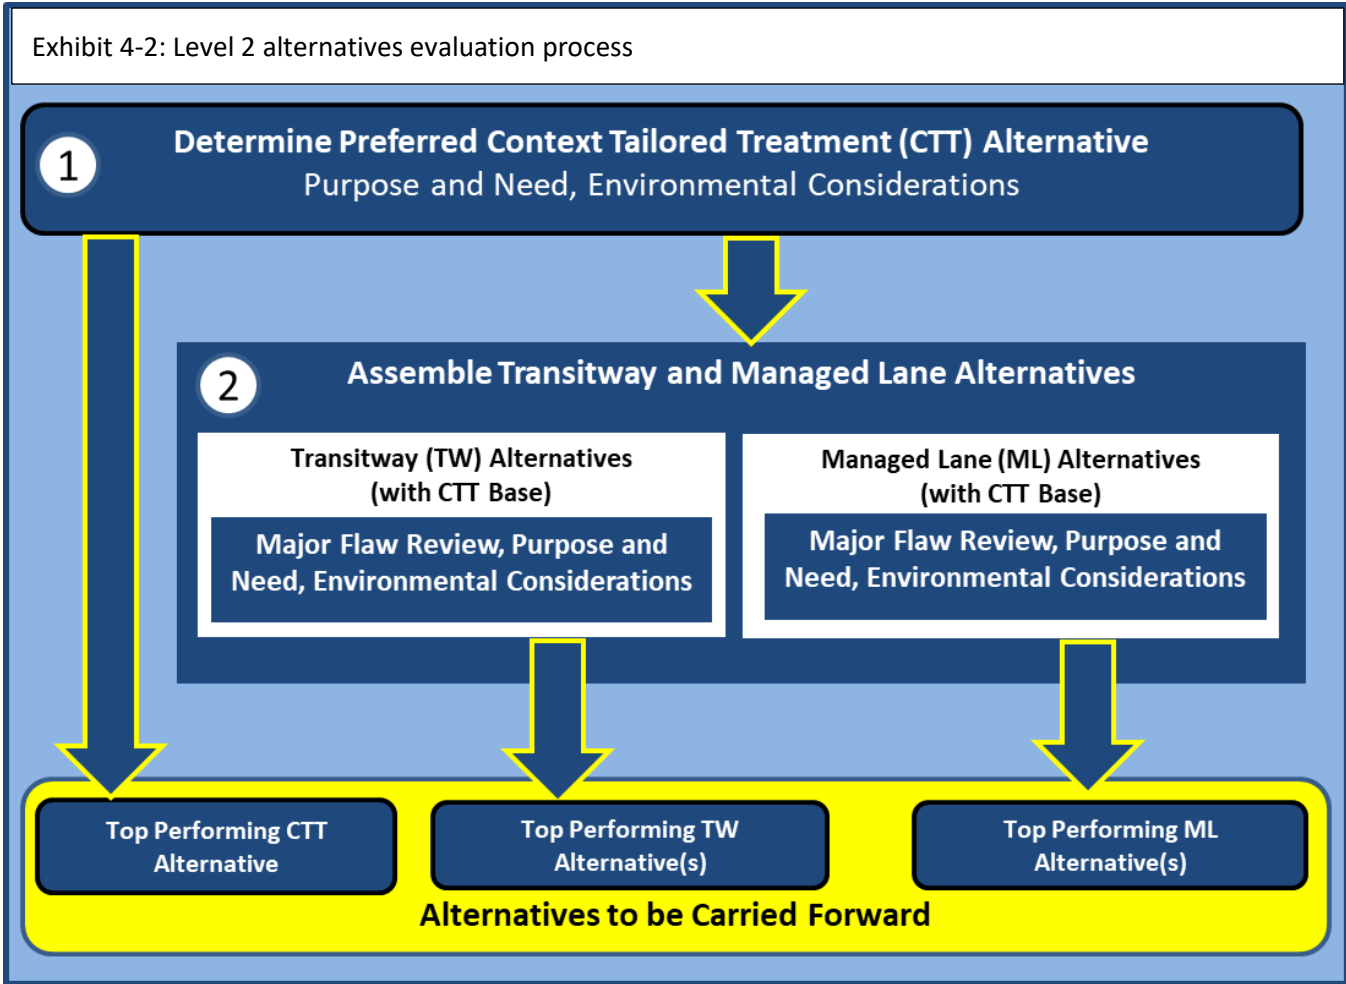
Exhibit 4-2: Level 2 alternatives evaluation process

1

Determine Preferred Context Tailored Treatment (CTT) Alternative
Purpose and Need, Environmental Considerations

2

Assemble Transitway and Managed Lane Alternatives

Transitway (TW) Alternatives (with CTT Base)

Major Flaw Review, Purpose and Need, Environmental Considerations

Managed Lane (ML) Alternatives (with CTT Base)

Major Flaw Review, Purpose and Need, Environmental Considerations

Top Performing CTT Alternative

Top Performing TW Alternative(s)

Top Performing ML Alternative(s)

Alternatives to be Carried Forward